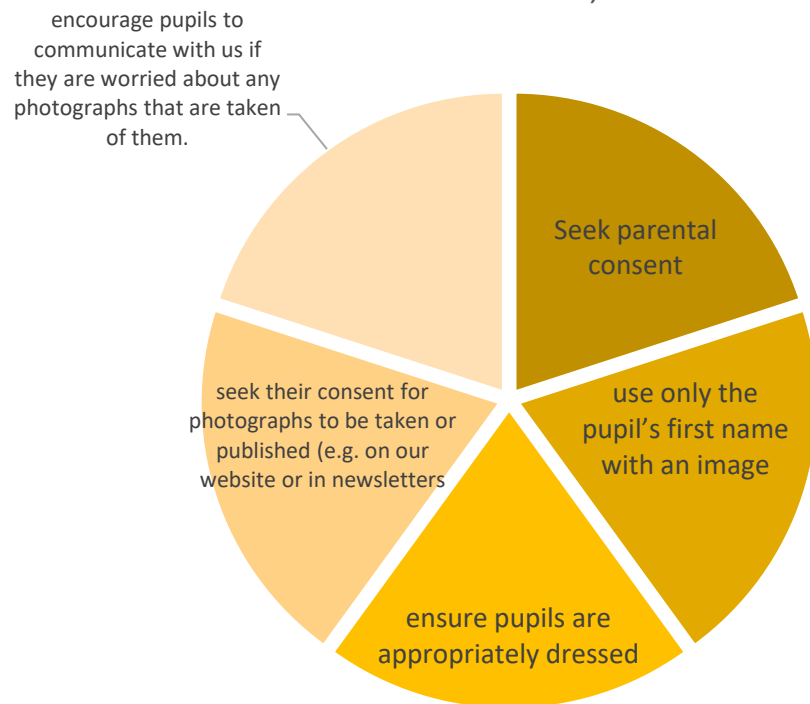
encourage pupils to communicate with us if they are worried about any photographs that are taken of them.

Seek parental consent

use only the pupil's first name with an image

ensure pupils are appropriately dressed

seek their consent for photographs to be taken or published (e.g. on our website or in newsletters